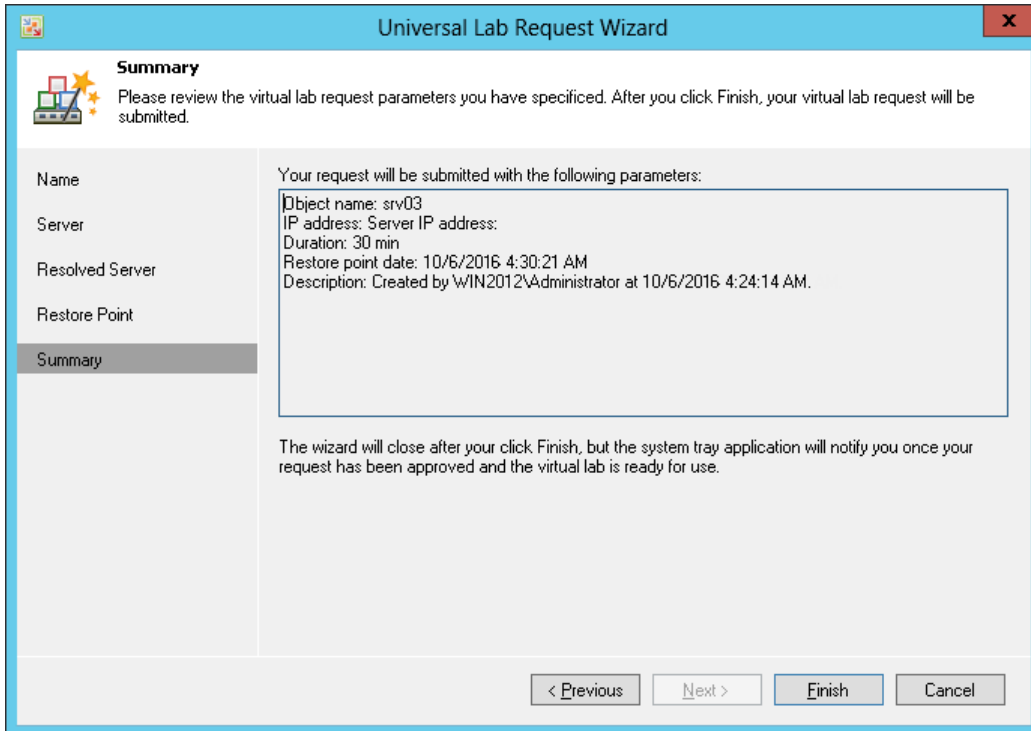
Universal Lab Request Wizard

Summary
Please review the virtual lab request parameters you have specificed. After you click Finish, your virtual lab request will be submitted.

Name
Server
Resolved Server
Restore Point
Summary

Your request will be submitted with the following parameters:

Object name: srv03
IP address: Server IP address:
Duration: 30 min
Restore point date: 10/6/2016 4:30:21 AM
Description: Created by WIN2012\Administrator at 10/6/2016 4:24:14 AM.

The wizard will close after your click Finish, but the system tray application will notify you once your request has been approved and the virtual lab is ready for use.

< Previous
Next >
Finish
Cancel